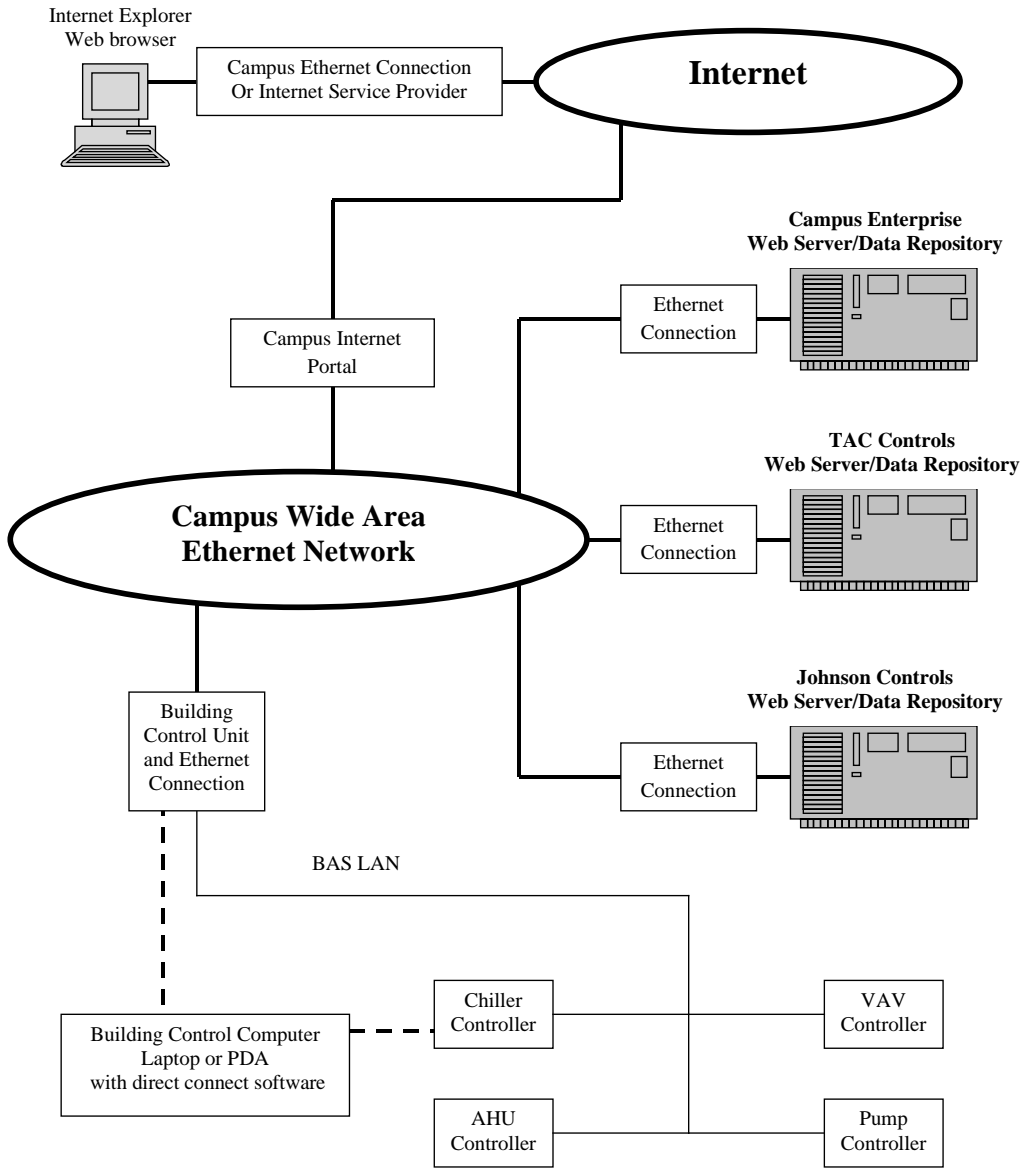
Internet Explorer
Web browser

Campus Ethernet Connection
Or Internet Service Provider

Internet

Campus Enterprise
Web Server/Data Repository

Ethernet
Connection

Campus Internet
Portal

TAC Controls
Web Server/Data Repository

Campus Wide Area
Ethernet Network

Ethernet
Connection

Johnson Controls
Web Server/Data Repository

Building
Control Unit
and Ethernet
Connection

Ethernet
Connection

BAS LAN

Chiller
Controller

VAV
Controller

Building Control Computer
Laptop or PDA
with direct connect software

AHU
Controller

Pump
Controller